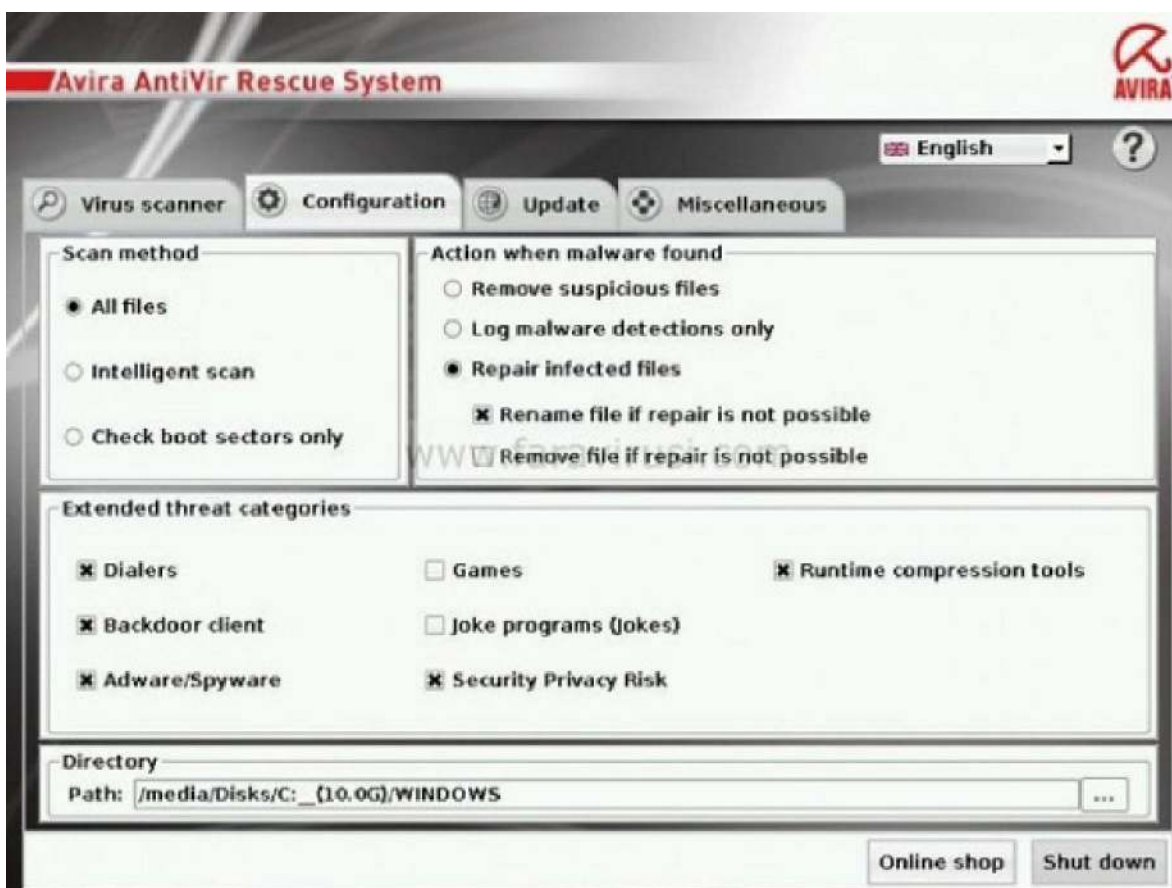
Avira AntiVir Rescue System

AVIRA

English

?

Virus scanner Configuration Update Miscellaneous

Scan method

All files

Intelligent scan

Check boot sectors only

Action when malware found

Remove suspicious files

Log malware detections only

Repair infected files

Rename file if repair is not possible

Remove file if repair is not possible

www.faravirusi.com

Extended threat categories

Dialers

Games

Runtime compression tools

Backdoor client

Joke programs (Jokes)

Adware/Spyware

Security Privacy Risk

Directory

Path: /media/Disks/C:_(10.0G)/WINDOWS

...

Online shop

Shut down